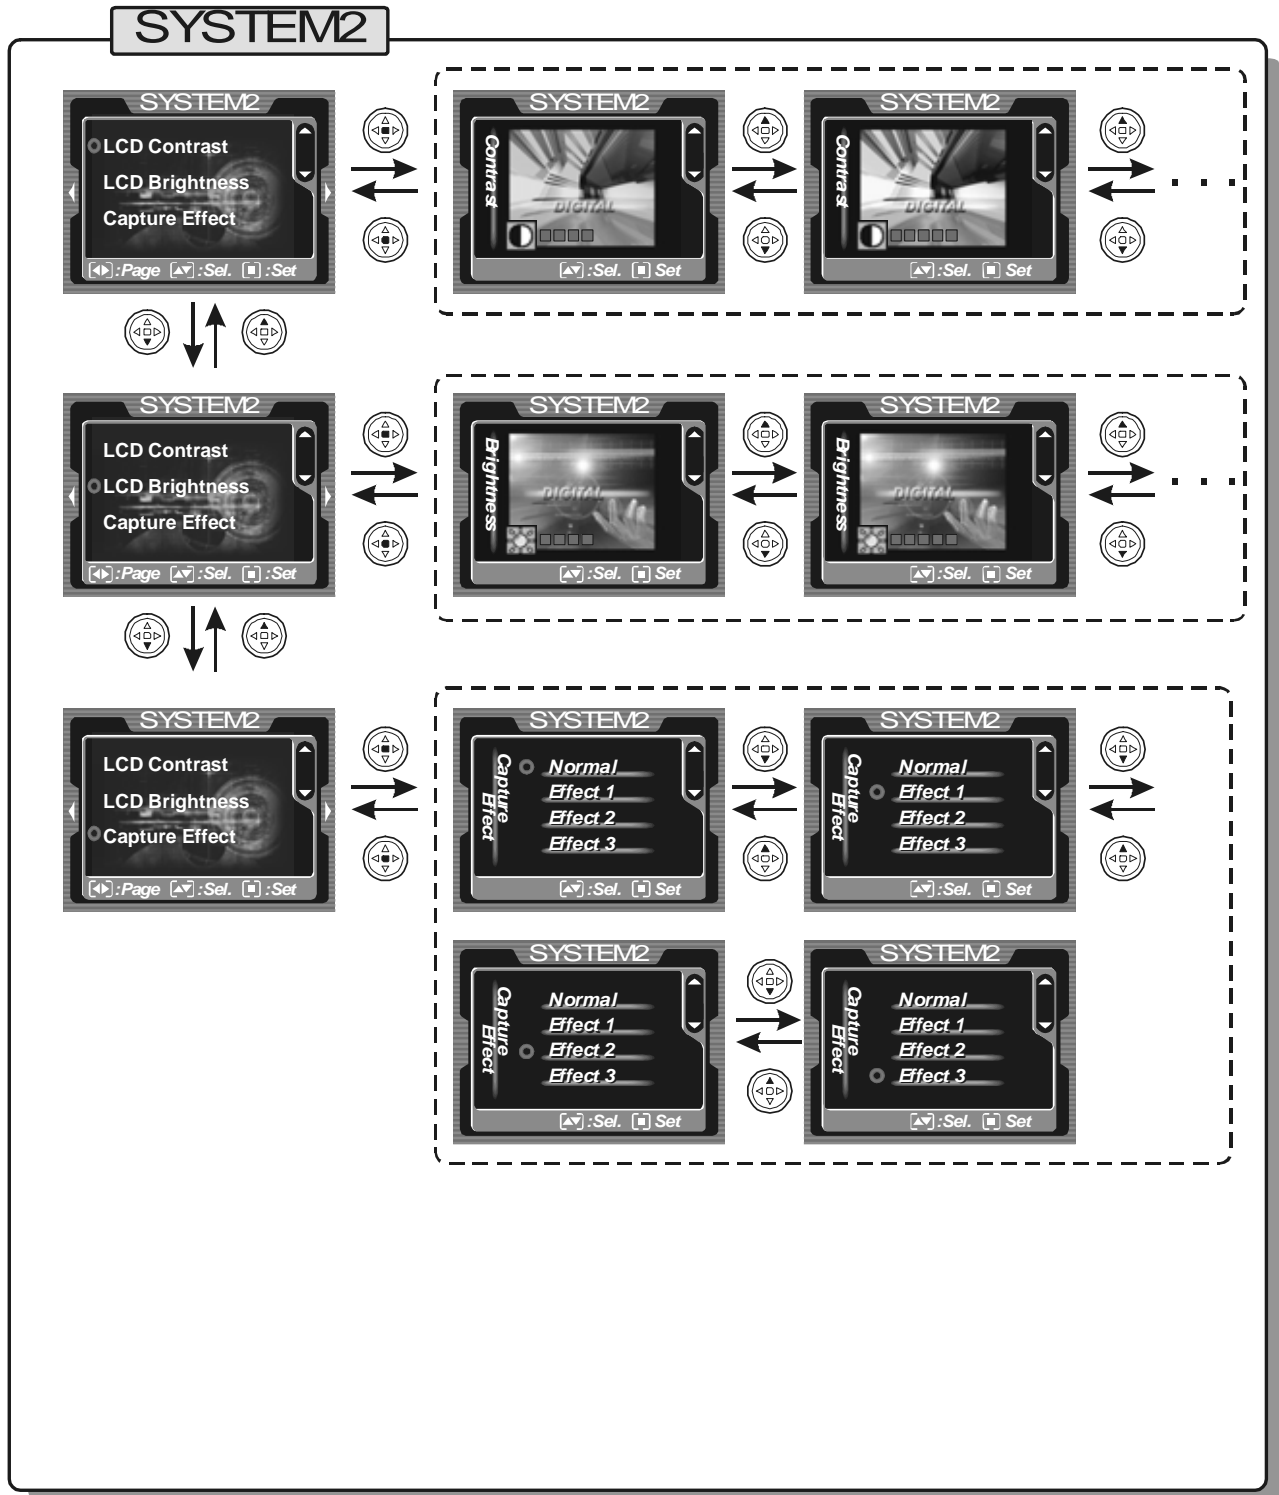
SYSTEM2

SYSTEM2
LCD Contrast
LCD Brightness
Capture Effect
:Page :Sel. :Set

SYSTEM2
Contrast
DIGITAL
:Sel. Set

SYSTEM2
Contrast
DIGITAL
:Sel. Set

SYSTEM2
LCD Contrast
LCD Brightness
Capture Effect
:Page :Sel. :Set

SYSTEM2
Brightness
DIGITAL
:Sel. Set

SYSTEM2
Brightness
DIGITAL
:Sel. Set

SYSTEM2
LCD Contrast
LCD Brightness
Capture Effect
:Page :Sel. :Set

SYSTEM2
Capture Effect
Normal
Effect 1
Effect 2
Effect 3
:Sel. Set

SYSTEM2
Capture Effect
Normal
Effect 1
Effect 2
Effect 3
:Sel. Set

SYSTEM2
Capture Effect
Normal
Effect 1
Effect 2
Effect 3
:Sel. Set

SYSTEM2
Capture Effect
Normal
Effect 1
Effect 2
Effect 3
:Sel. Set